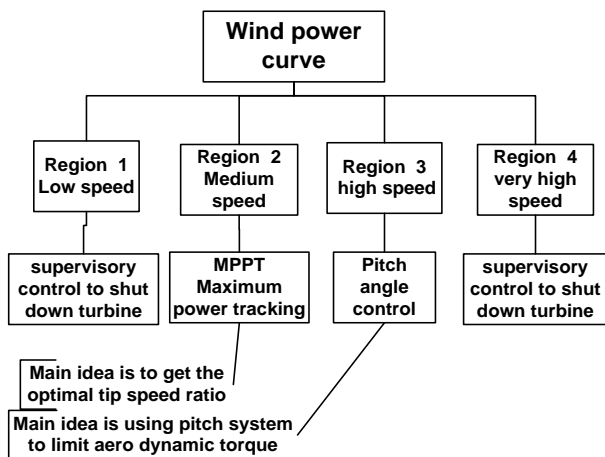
Wind power curve

Region 1 Low speed

Region 2 Medium speed

Region 3 high speed

Region 4 very high speed

supervisory control to shut down turbine

MPPT Maximum power tracking

Pitch angle control

supervisory control to shut down turbine

Main idea is to get the optimal tip speed ratio

Main idea is using pitch system to limit aero dynamic torque